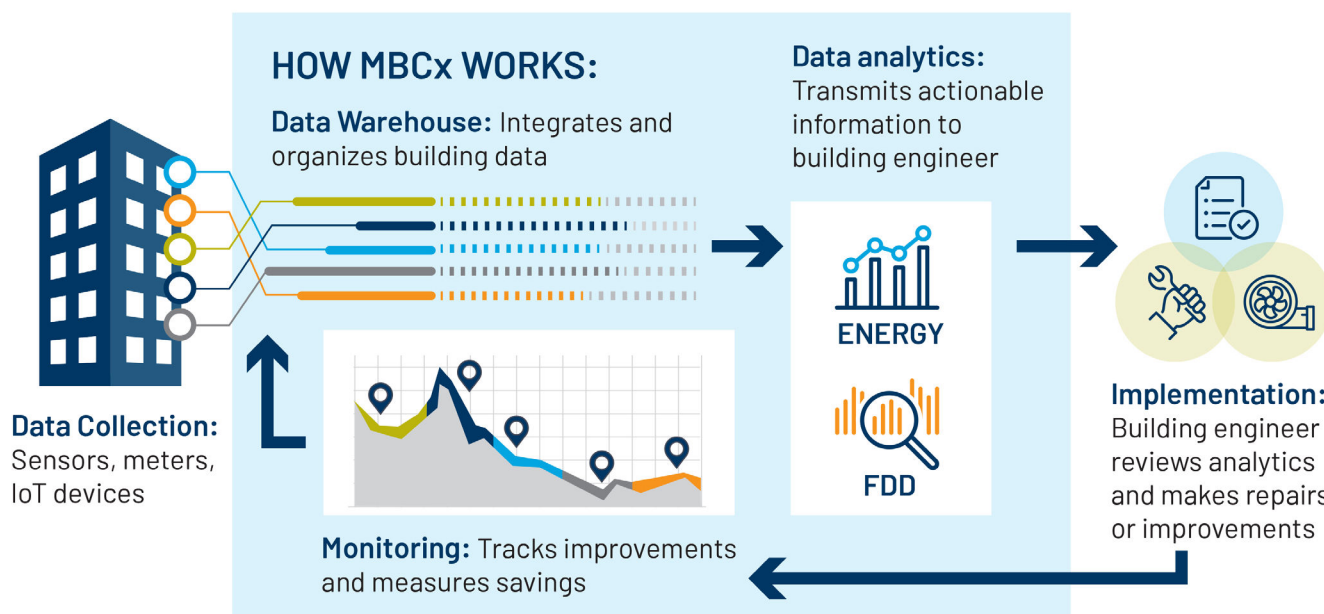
HOW MBCx WORKS:

Data Warehouse: Integrates and organizes building data

Data analytics: Transmits actionable information to building engineer

ENERGY

FDD

Data Collection: Sensors, meters, IoT devices

Implementation: Building engineer reviews analytics and makes repairs or improvements

Monitoring: Tracks improvements and measures savings